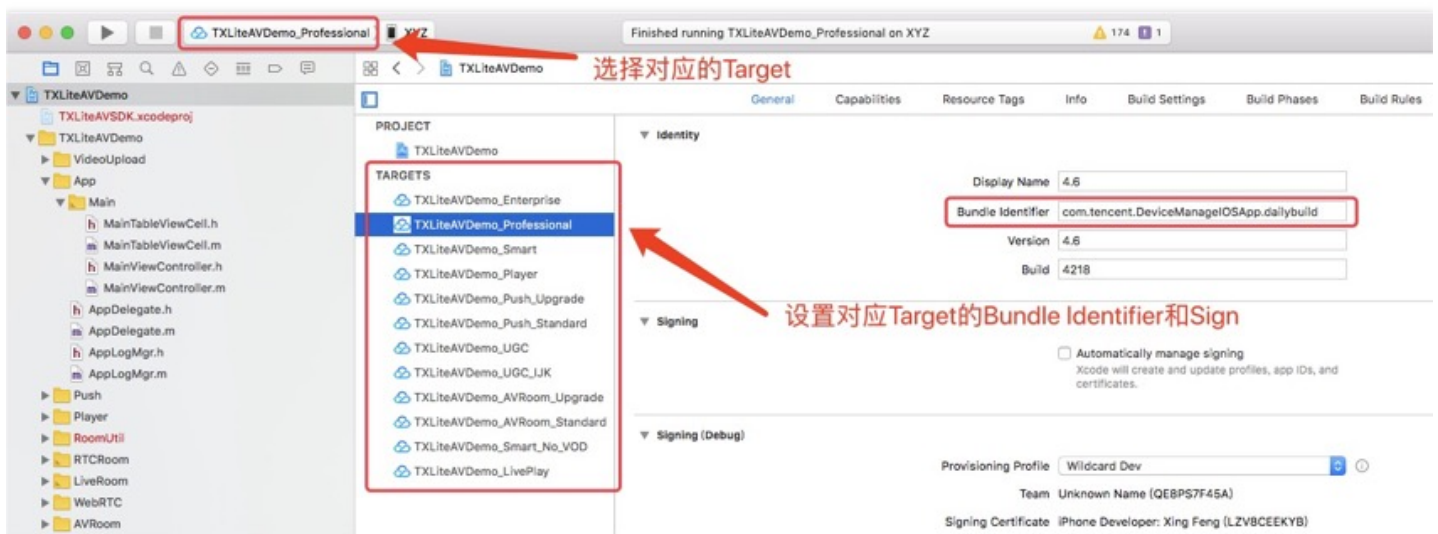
TXLiteAVDemo_Professional XYZ

Finished running TXLiteAVDemo_Professional on XYZ

174 1

TXLiteAVDemo

选择对应的Target

TXLiteAVDemo
TXLiteAVSDK.xcodeproj
TXLiteAVDemo
VideoUpload
App
Main
MainTableViewCell.h
MainTableViewCell.m
MainViewController.h
MainViewController.m
AppDelegate.h
AppDelegate.m
AppLogMgr.h
AppLogMgr.m
Push
Player
RoomUtil
RTCRoom
LiveRoom
WebRTC
AVRoom

General Capabilities Resource Tags Info Build Settings Build Phases Build Rules

PROJECT
TXLiteAVDemo
TARGETS
TXLiteAVDemo_Enterprise
TXLiteAVDemo_Professional
TXLiteAVDemo_Smart
TXLiteAVDemo_Player
TXLiteAVDemo_Push_Upgrade
TXLiteAVDemo_Push_Standard
TXLiteAVDemo_UGC
TXLiteAVDemo_UGC_IJK
TXLiteAVDemo_AVRoom_Upgrade
TXLiteAVDemo_AVRoom_Standard
TXLiteAVDemo_Smart_No_VOD
TXLiteAVDemo_LivePlay

Identity

Display Name 4.6
Bundle Identifier com.tencent.DeviceManageIOSApp.dailybuild
Version 4.6
Build 4218

设置对应Target的Bundle Identifier和Sign

Signing

Automatically manage signing
Xcode will create and update profiles, app IDs, and certificates.

Signing (Debug)

Provisioning Profile Wildcard Dev
Team Unknown Name (QE8PS7F45A)
Signing Certificate iPhone Developer: Xing Feng (LZV8CEEKYB)